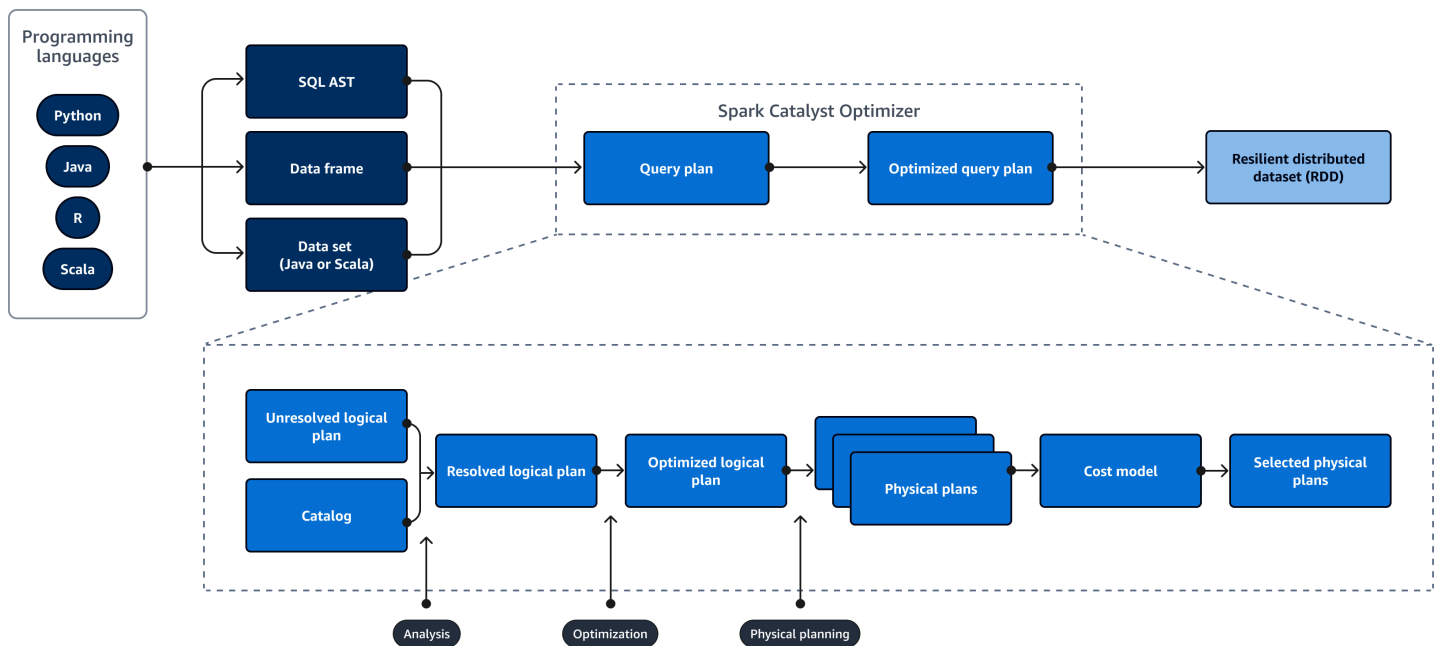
Programming languages

Python

Java

R

Scala

SQL AST

Data frame

Data set (Java or Scala)

Spark Catalyst Optimizer

Query plan

Optimized query plan

Resilient distributed dataset (RDD)

Unresolved logical plan

Catalog

Resolved logical plan

Optimized logical plan

Physical plans

Cost model

Selected physical plans

Analysis

Optimization

Physical planning